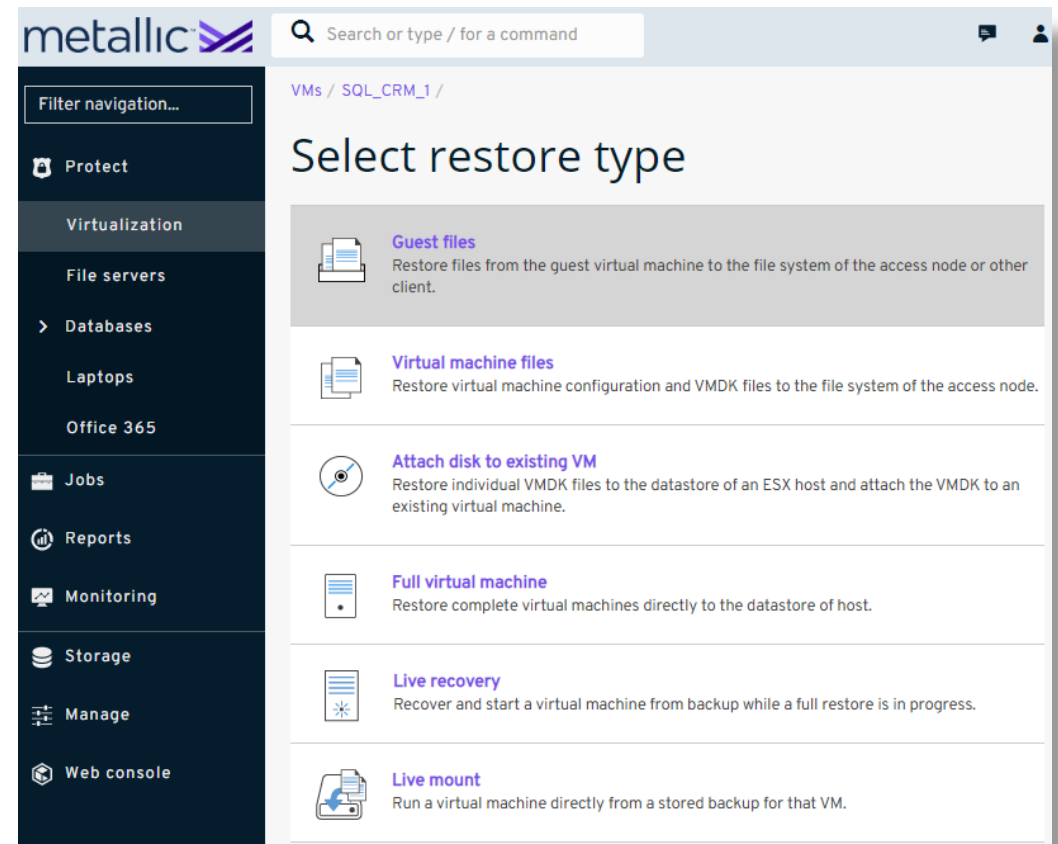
metallic

Search or type / for a command

Filter navigation...

Protect

Virtualization

File servers

Databases

Laptops

Office 365

Jobs

Reports

Monitoring

Storage

Manage

Web console

VMs / SQL_CRM_1 /

Select restore type

Guest files
Restore files from the guest virtual machine to the file system of the access node or other client.

Virtual machine files
Restore virtual machine configuration and VMDK files to the file system of the access node.

Attach disk to existing VM
Restore individual VMDK files to the datastore of an ESX host and attach the VMDK to an existing virtual machine.

Full virtual machine
Restore complete virtual machines directly to the datastore of host.

Live recovery
Recover and start a virtual machine from backup while a full restore is in progress.

Live mount
Run a virtual machine directly from a stored backup for that VM.